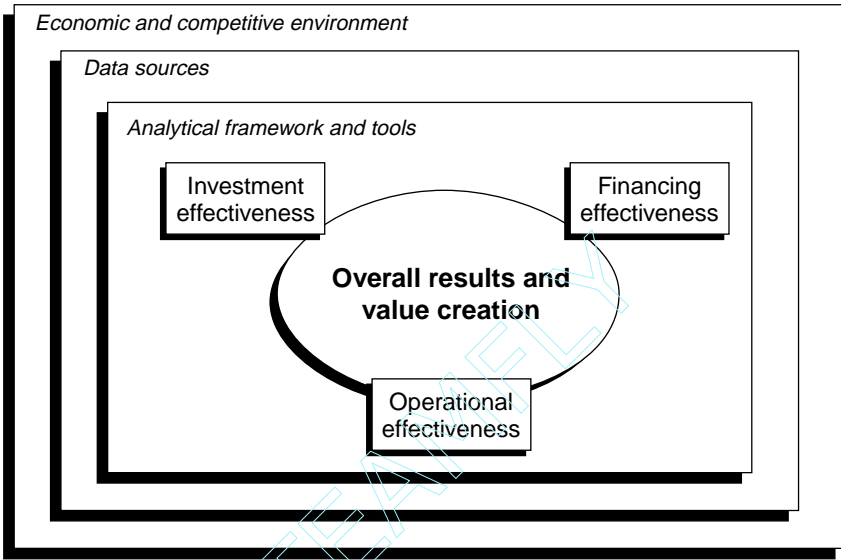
Economic and competitive environment

Data sources

Analytical framework and tools

Investment effectiveness

Financing effectiveness

Overall results and value creation

Operational effectiveness

TEAMFLY